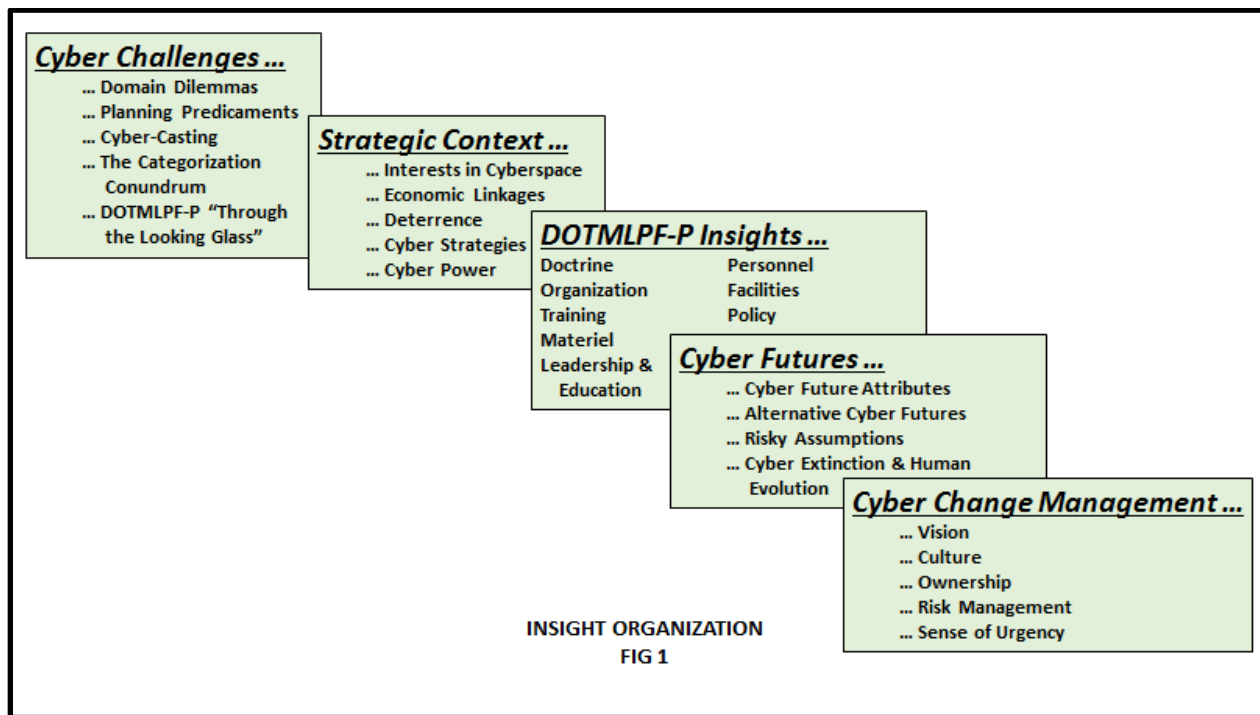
Cyber Challenges ...
... Domain Dilemmas
... Planning Predicaments
... Cyber-Casting
... The Categorization Conundrum
... DOTMLPF-P "Through the Looking Glass"

Strategic Context ...
... Interests in Cyberspace
... Economic Linkages
... Deterrence
... Cyber Strategies
... Cyber Power

DOTMLPF-P Insights ...
Doctrine
Organization
Training
Materiel
Leadership & Education
Personnel
Facilities
Policy

Cyber Futures ...
... Cyber Future Attributes
... Alternative Cyber Futures
... Risky Assumptions
... Cyber Extinction & Human Evolution

Cyber Change Management ...
... Vision
... Culture
... Ownership
... Risk Management
... Sense of Urgency

INSIGHT ORGANIZATION
FIG 1